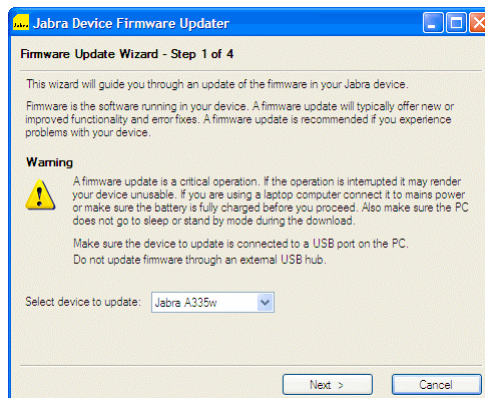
Jabra Device Firmware Updater

Firmware Update Wizard - Step 1 of 4

This wizard will guide you through an update of the firmware in your Jabra device.

Firmware is the software running in your device. A firmware update will typically offer new or improved functionality and error fixes. A firmware update is recommended if you experience problems with your device.

Warning

A firmware update is a critical operation. If the operation is interrupted it may render your device unusable. If you are using a laptop computer connect it to mains power or make sure the battery is fully charged before you proceed. Also make sure the PC does not go to sleep or stand by mode during the download.

Make sure the device to update is connected to a USB port on the PC.
Do not update firmware through an external USB hub.

Select device to update: Jabra A335w

Next >
Cancel